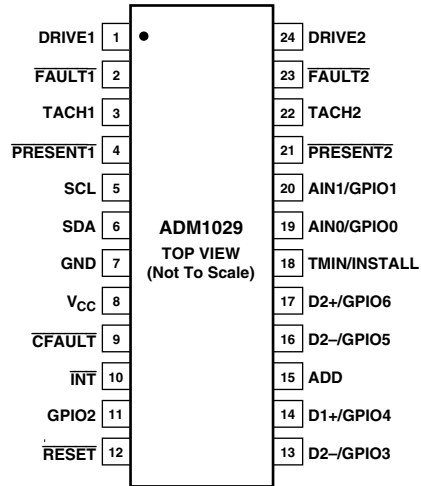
DRIVE1 1
$\overline{FAULT1}$ 2
TACH1 3
$\overline{PRESENT1}$ 4
SCL 5
SDA 6
GND 7
$V_{CC}$ 8
$\overline{CFAULT}$ 9
$\overline{INT}$ 10
GPIO2 11
$\overline{RESET}$ 12

ADM1029
TOP VIEW
(Not To Scale)

24 DRIVE2
23 $\overline{FAULT2}$
22 TACH2
21 $\overline{PRESENT2}$
20 AIN1/GPIO1
19 AIN0/GPIO0
18 TMIN/INSTALL
17 D2+/GPIO6
16 D2–/GPIO5
15 ADD
14 D1+/GPIO4
13 D2–/GPIO3